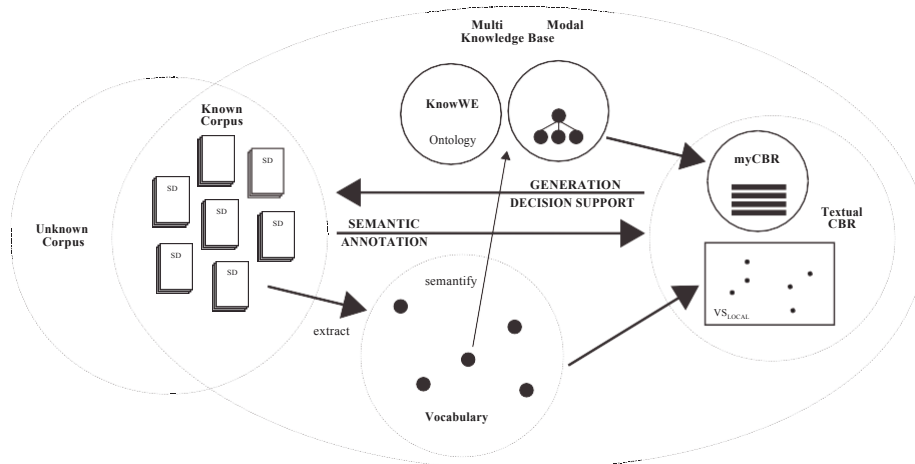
Multi Modal
Knowledge Base

KnowWE

Ontology

Known
Corpus

SD

SD

SD

SD

SD

SD

SD

Unknown
Corpus

GENERATION
DECISION SUPPORT

SEMANTIC
ANNOTATION

myCBR

Textual
CBR

semantify

extract

$VS_{LOCAL}$

Vocabulary